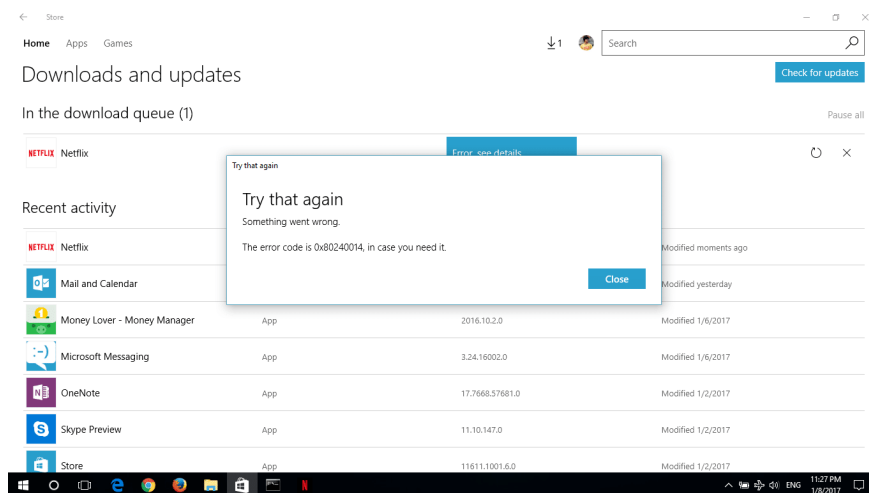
Store

Home Apps Games

1

Search

Downloads and updates

Check for updates

In the download queue (1)

Pause all

NETFLIX Netflix

Error, see details

Try that again

Try that again

Something went wrong.

The error code is 0x80240014, in case you need it.

Close

Recent activity

NETFLIX Netflix

Modified moments ago

Mail and Calendar

Modified yesterday

Money Lover - Money Manager App 2016.10.2.0 Modified 1/6/2017

Microsoft Messaging App 3.24.16002.0 Modified 1/6/2017

OneNote App 17.7668.57681.0 Modified 1/2/2017

Skype Preview App 11.10.147.0 Modified 1/2/2017

Store App 11611.1001.6.0 Modified 1/2/2017

ENG 11:27 PM 1/8/2017